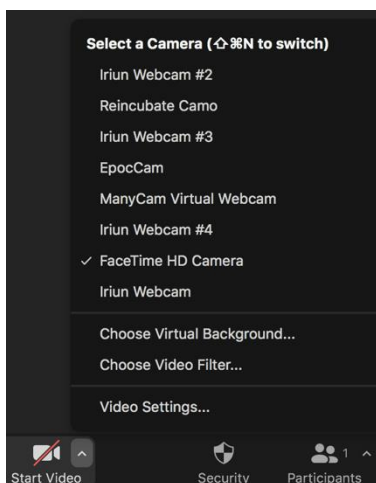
Select a Camera (⇧⌘N to switch)
Iriun Webcam #2
Reincubate Camo
Iriun Webcam #3
EpocCam
ManyCam Virtual Webcam
Iriun Webcam #4
✓ FaceTime HD Camera
Iriun Webcam

Choose Virtual Background...
Choose Video Filter...

Video Settings...

Start Video
Security
1
Participants